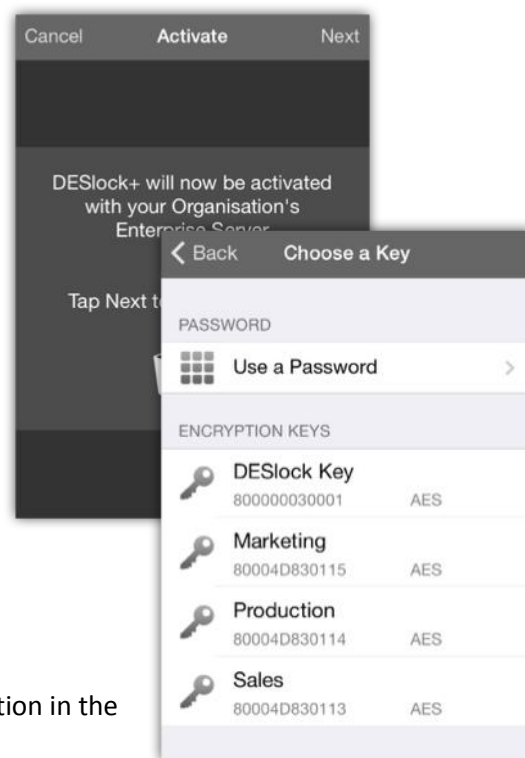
Cancel Activate Next

DESlock+ will now be activated with your Organisation's Enter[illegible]

Tap Next t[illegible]

< Back Choose a Key

PASSWORD

Use a Password >

ENCRYPTION KEYS

DESlock Key
800000030001 AES

Marketing
80004D830115 AES

Production
80004D830114 AES

Sales
80004D830113 AES

tion in the